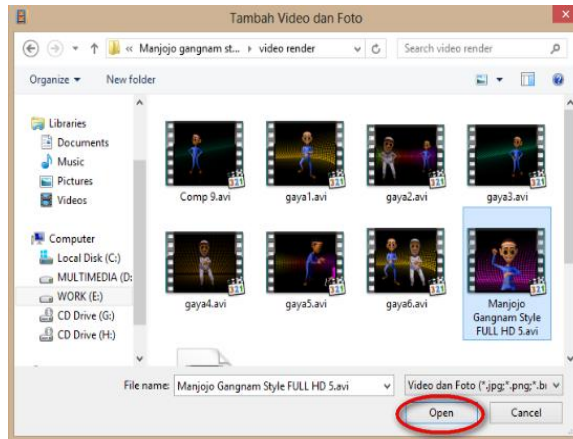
Tambah Video dan Foto

« Manjojo gangnam st... › video render

Search video render

Organize ▾ New folder

Libraries
Documents
Music
Pictures
Videos

Computer
Local Disk (C:)
MULTIMEDIA (D:
WORK (E:)
CD Drive (G:)
CD Drive (H:)

Comp 9.avi
gaya1.avi
gaya2.avi
gaya3.avi
gaya4.avi
gaya5.avi
gaya6.avi
Manjojo Gangnam Style FULL HD 5.avi

File name: Manjojo Gangnam Style FULL HD 5.avi

Video dan Foto (*.jpg;*.png;*.b

Open
Cancel